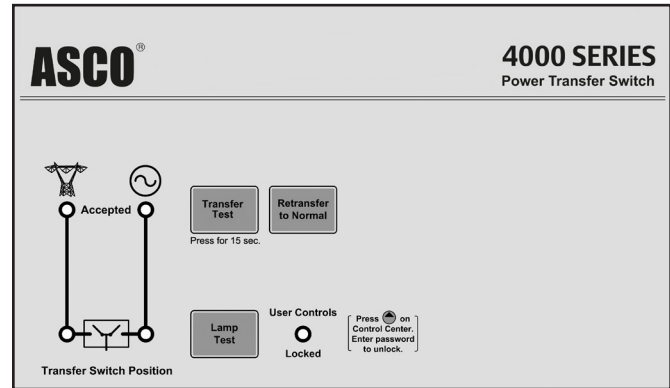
ASCO®

4000 SERIES
Power Transfer Switch

Accepted

Transfer Test
Press for 15 sec.

Retransfer to Normal

Lamp Test

User Controls
Locked

Press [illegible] on Control Center. Enter password to unlock.

Transfer Switch Position